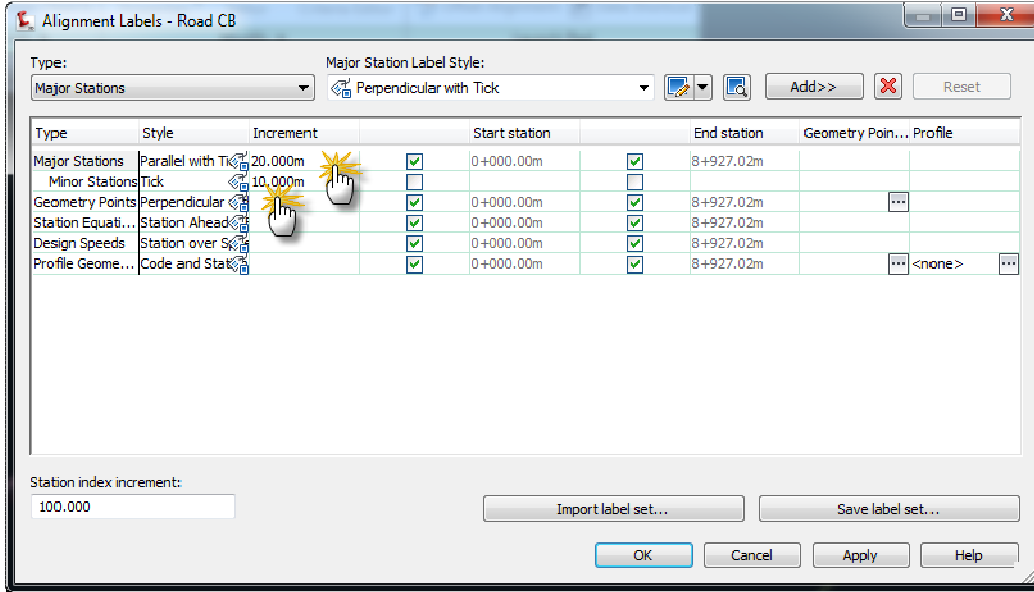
Alignment Labels - Road CB

Type:
Major Stations

Major Station Label Style:
Perpendicular with Tick

Add>>
Reset

| Type | Style | Increment | | Start station | | End station | Geometry Poin... | Profile |
|---|---|---|---|---|---|---|---|---|
| Major Stations | Parallel with Ti | 20.000m | | 0+000.00m | | 8+927.02m | | |
| Minor Stations | Tick | 10.000m | | | | | | |
| Geometry Points | Perpendicular | | | 0+000.00m | | 8+927.02m | ... | |
| Station Equati... | Station Ahead | | | 0+000.00m | | 8+927.02m | | |
| Design Speeds | Station over S | | | 0+000.00m | | 8+927.02m | | |
| Profile Geome... | Code and Stat | | | 0+000.00m | | 8+927.02m | ... | <none> ... |

Station index increment:
100.000

Import label set...
Save label set...

OK
Cancel
Apply
Help